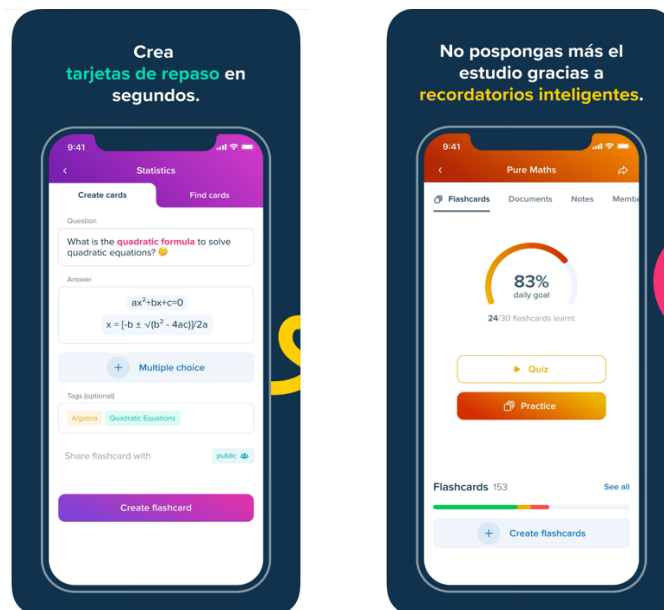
Crea tarjetas de repaso en segundos.

9:41

Statistics

Create cards

Find cards

Question

What is the quadratic formula to solve quadratic equations? 🤔

Answer

$ax^2+bx+c=0$

$x = [-b \pm \sqrt{(b^2 - 4ac)}]/2a$

Multiple choice

Tags (optional)

Algebra

Quadratic Equations

Share flashcard with

public

Create flashcard

No pospongas más el estudio gracias a recordatorios inteligentes.

9:41

Pure Maths

Flashcards

Documents

Notes

Memb

83%

daily goal

24/30 flashcards learnt

Quiz

Practice

Flashcards 153

See all

Create flashcards